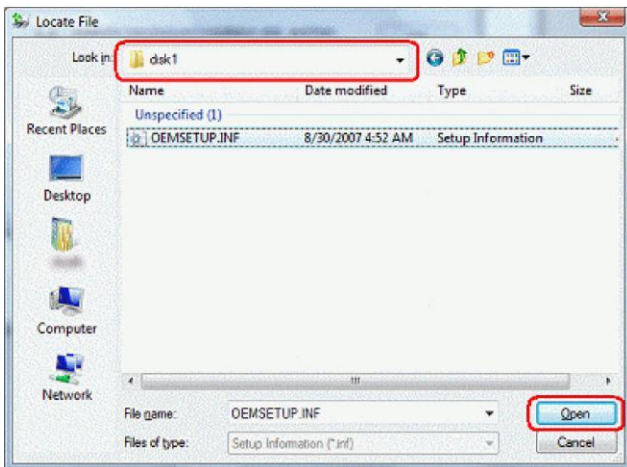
Locate File

Look in: disk1

Name | Date modified | Type | Size

Unspecified (1)

OEMSETUP.INF 8/30/2007 4:52 AM Setup Information

Recent Places

Desktop

Computer

Network

File name: OEMSETUP.INF

Files of type: Setup Information (*.inf)

Open

Cancel